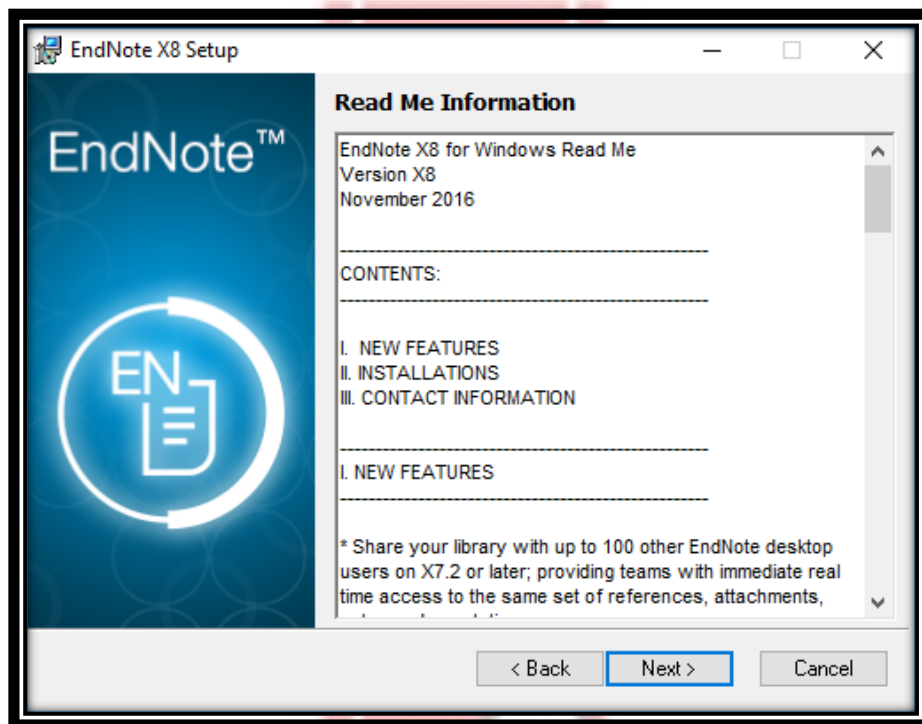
EndNote X8 Setup

EndNote™

EN

Read Me Information

EndNote X8 for Windows Read Me
Version X8
November 2016

--------------------------------------------------------

CONTENTS:

--------------------------------------------------------

I. NEW FEATURES
II. INSTALLATIONS
III. CONTACT INFORMATION

--------------------------------------------------------

I. NEW FEATURES

--------------------------------------------------------

* Share your library with up to 100 other EndNote desktop users on X7.2 or later; providing teams with immediate real time access to the same set of references, attachments, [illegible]

< Back
Next >
Cancel